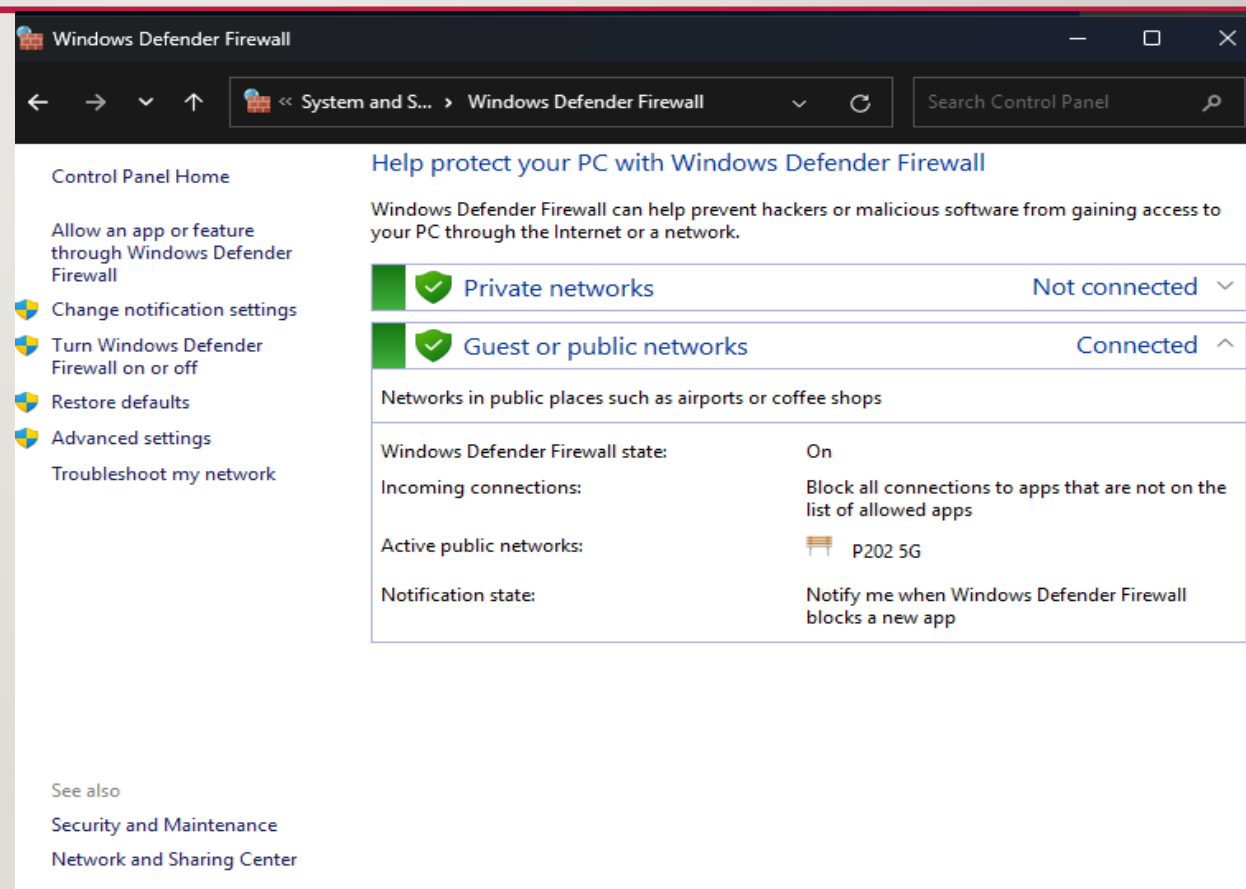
Windows Defender Firewall

« System and S... › Windows Defender Firewall

Search Control Panel

Control Panel Home

Allow an app or feature through Windows Defender Firewall

Change notification settings

Turn Windows Defender Firewall on or off

Restore defaults

Advanced settings

Troubleshoot my network

See also

Security and Maintenance

Network and Sharing Center

Help protect your PC with Windows Defender Firewall

Windows Defender Firewall can help prevent hackers or malicious software from gaining access to your PC through the Internet or a network.

Private networks Not connected

Guest or public networks Connected

Networks in public places such as airports or coffee shops

| | |
|---|---|
| Windows Defender Firewall state: | On |
| Incoming connections: | Block all connections to apps that are not on the list of allowed apps |
| Active public networks: | P202 5G |
| Notification state: | Notify me when Windows Defender Firewall blocks a new app |